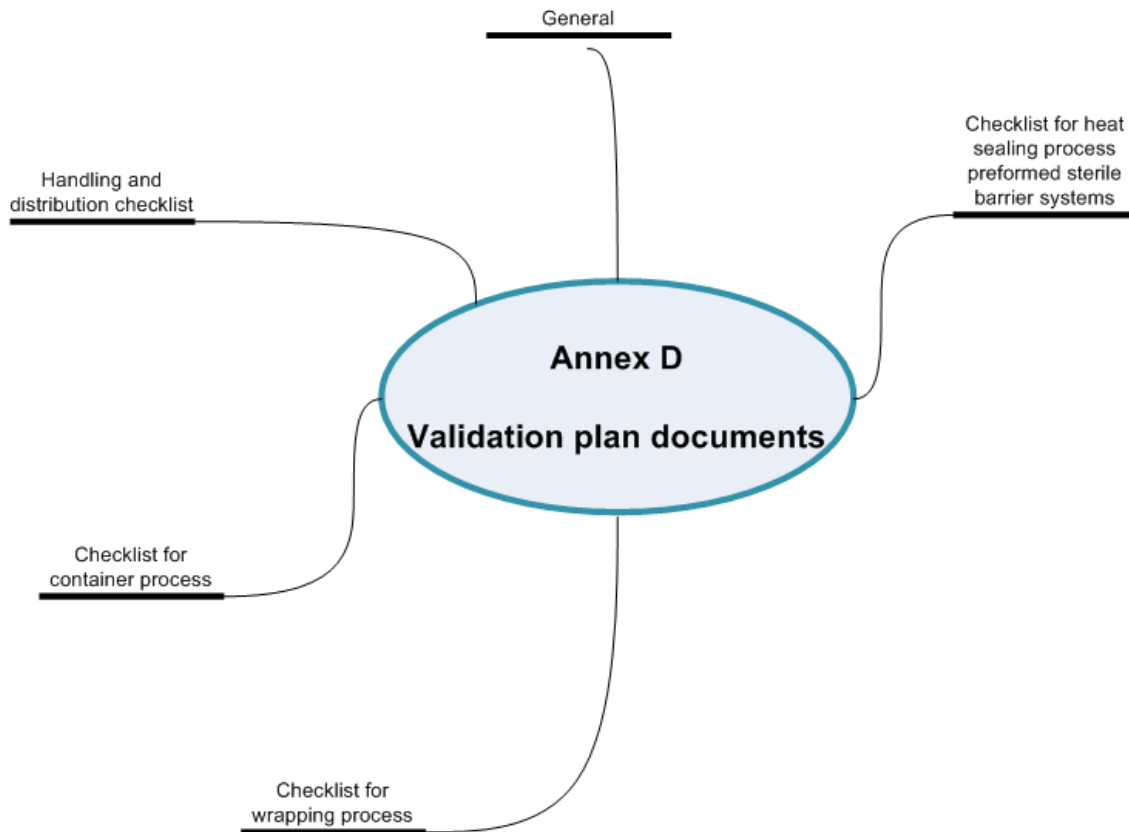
General

Checklist for heat sealing process preformed sterile barrier systems

Handling and distribution checklist

Annex D

Validation plan documents

Checklist for container process

Checklist for wrapping process